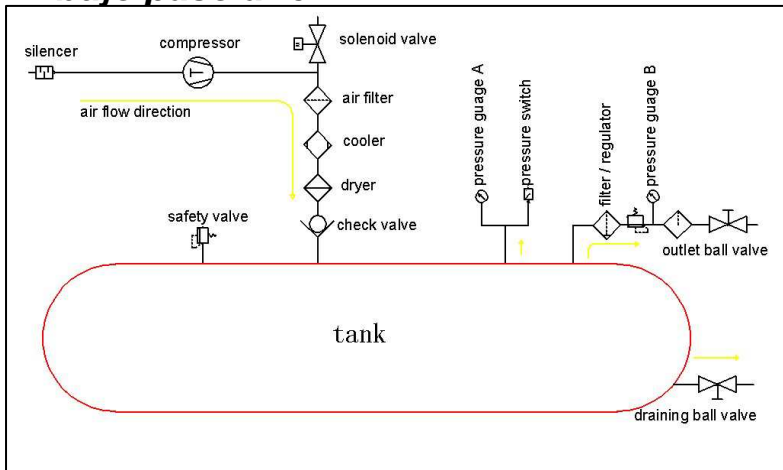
silencer
compressor
solenoid valve
air filter
air flow direction
cooler
dryer
safety valve
check valve
pressure guage A
pressure switch
filter / regulator
pressure guage B
outlet ball valve
tank
draining ball valve